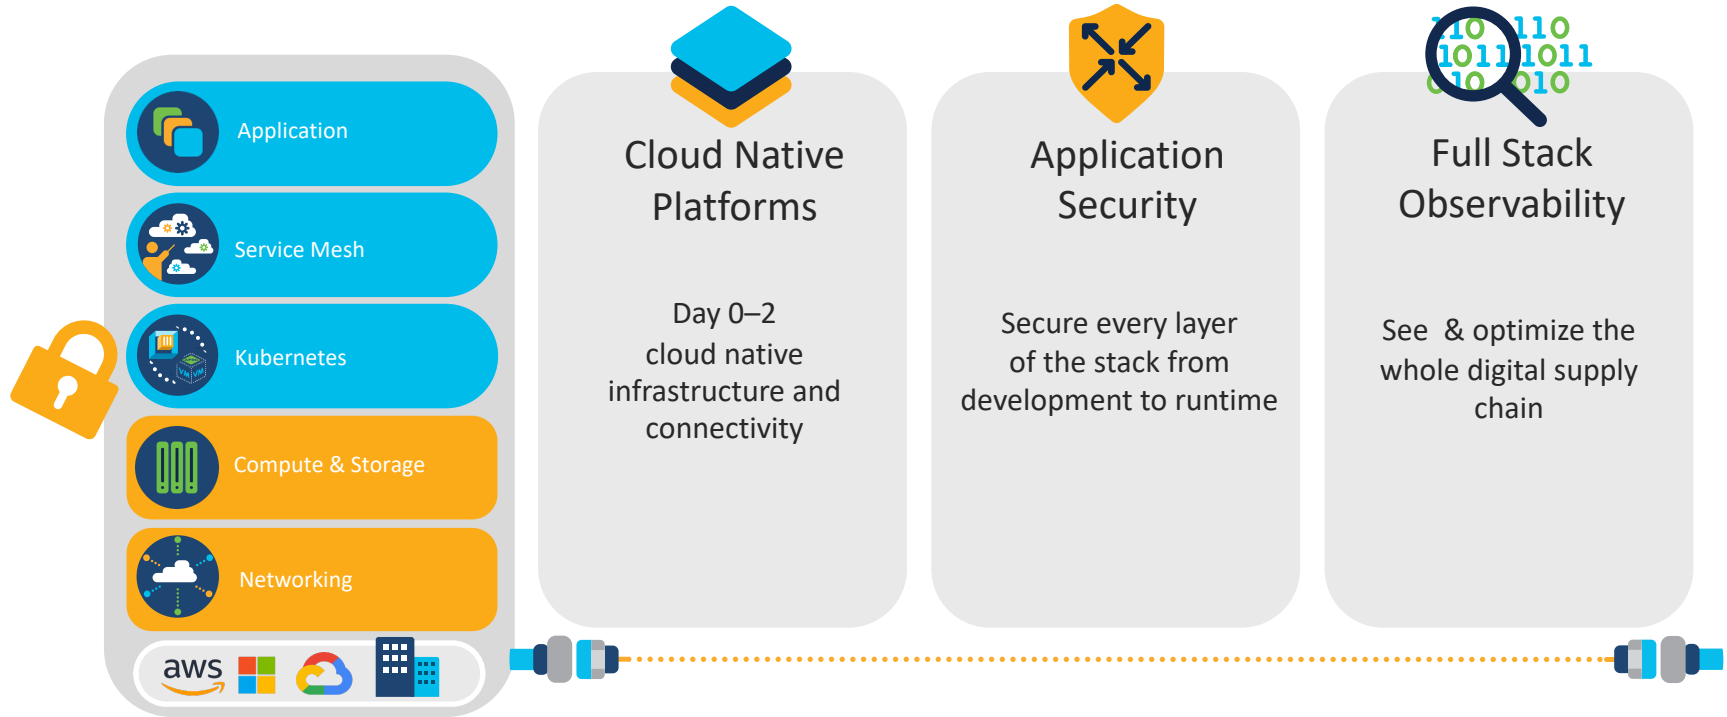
Application

Service Mesh

Kubernetes

Compute & Storage

Networking

aws

Cloud Native Platforms

Day 0–2 cloud native infrastructure and connectivity

Application Security

Secure every layer of the stack from development to runtime

110 110
1011 1011
010 010

Full Stack Observability

See & optimize the whole digital supply chain